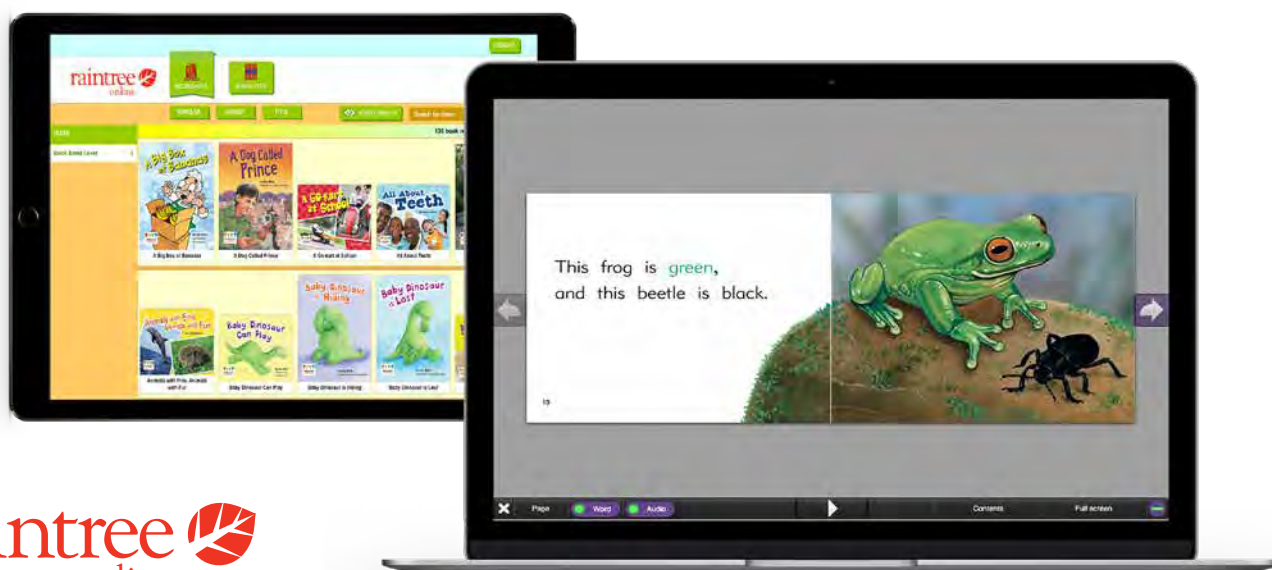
raintree
online

A Big Box of Bananas

A Dog Called Prince

A Go-Kart at School

All About Teeth

A Big Box of Bananas

A Dog Called Prince

A Go-kart at School

All About Teeth

Animals with Fins, Animals with Fur

Baby Dinosaur Can Play

Baby Dinosaur is Hiding

Baby Dinosaur is Lost

Animals with Fins, Animals with Fur

Baby Dinosaur Can Play

Baby Dinosaur is Hiding

Baby Dinosaur is Lost!

This frog is green, and this beetle is black.

Page

Word

Audio

Contents

Full screen

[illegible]ntree